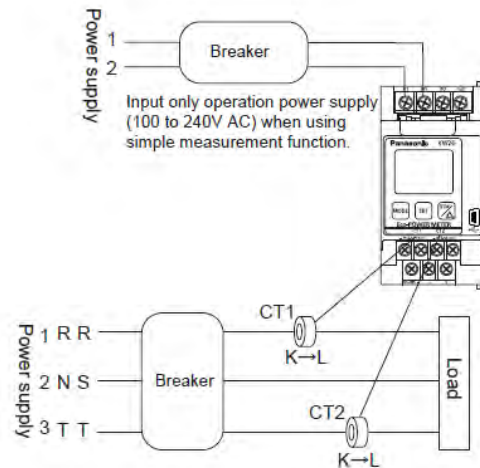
Power supply
1
2
Breaker
Input only operation power supply (100 to 240V AC) when using simple measurement function.
Panasonic KW2G
MODE SET
Eco-POWER METER

Power supply
1 R R
2 N S
3 T T
Breaker
CT1
K→L
CT2
K→L
Load